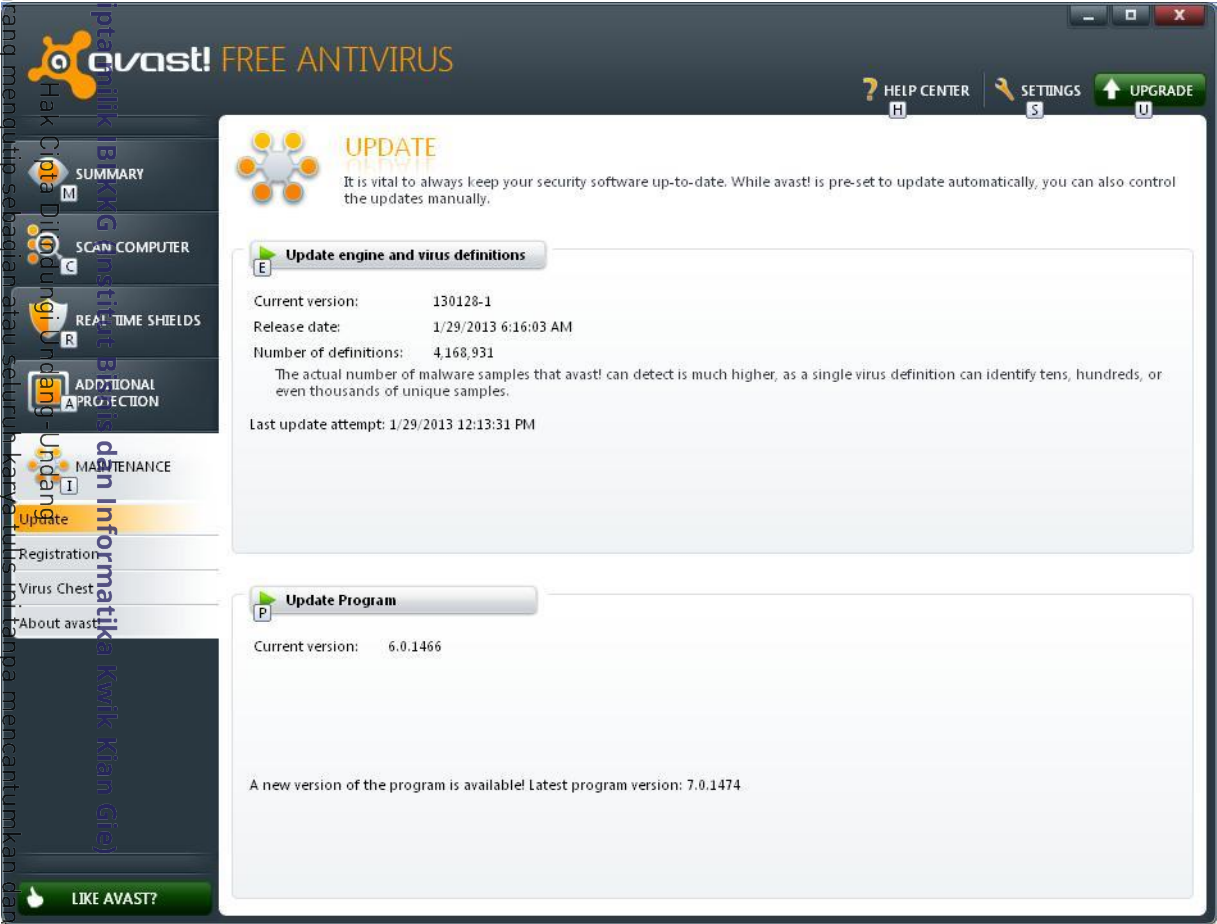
avast! FREE ANTIVIRUS

HELP CENTER H
SETTINGS S
UPGRADE U

SUMMARY M
SCAN COMPUTER C
REAL-TIME SHIELDS R
ADDITIONAL PROTECTION A
MAINTENANCE I
Update
Registration
Virus Chest
About avast!

LIKE AVAST?

UPDATE
It is vital to always keep your security software up-to-date. While avast! is pre-set to update automatically, you can also control the updates manually.

E Update engine and virus definitions

Current version: 130128-1
Release date: 1/29/2013 6:16:03 AM
Number of definitions: 4,168,931
The actual number of malware samples that avast! can detect is much higher, as a single virus definition can identify tens, hundreds, or even thousands of unique samples.

Last update attempt: 1/29/2013 12:13:31 PM

P Update Program

Current version: 6.0.1466

A new version of the program is available! Latest program version: 7.0.1474

Hak Cipta Dilindungi Undang-Undang
Hak cipta milik IBI KKG (Institut Bisnis dan Informatika Kwik Kian Gie)
Dilarang mengutip sebagian atau seluruh karya tulis ini tanpa mencantumkan dan